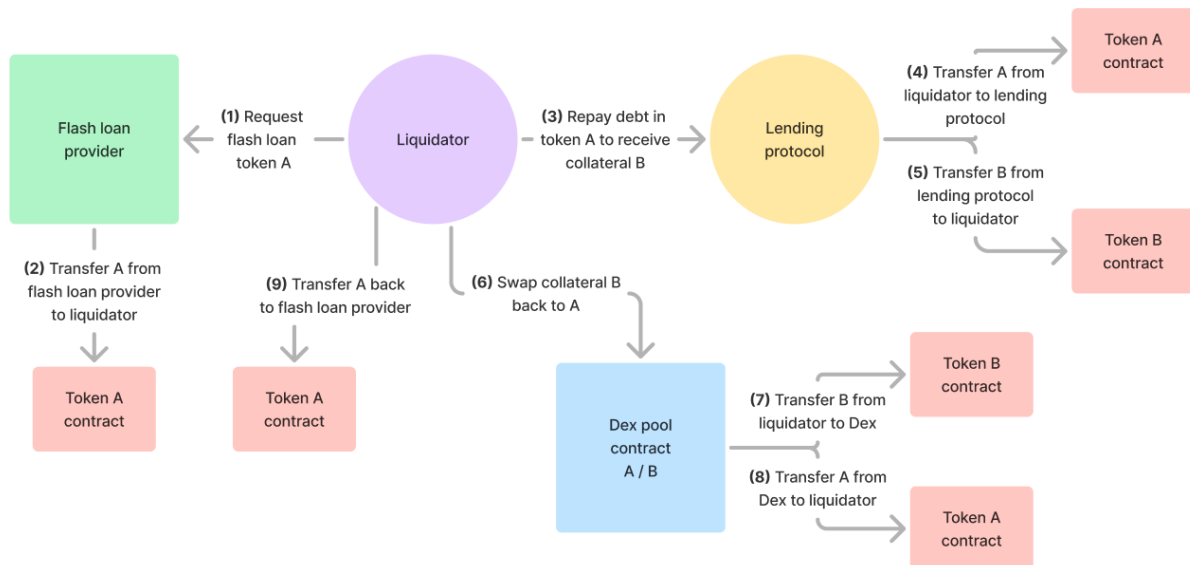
Flash loan provider

(1) Request flash loan token A

Liquidator

(3) Repay debt in token A to receive collateral B

Lending protocol

(4) Transfer A from liquidator to lending protocol

Token A contract

(5) Transfer B from lending protocol to liquidator

Token B contract

(2) Transfer A from flash loan provider to liquidator

Token A contract

(9) Transfer A back to flash loan provider

Token A contract

(6) Swap collateral B back to A

Dex pool contract A / B

(7) Transfer B from liquidator to Dex

Token B contract

(8) Transfer A from Dex to liquidator

Token A contract